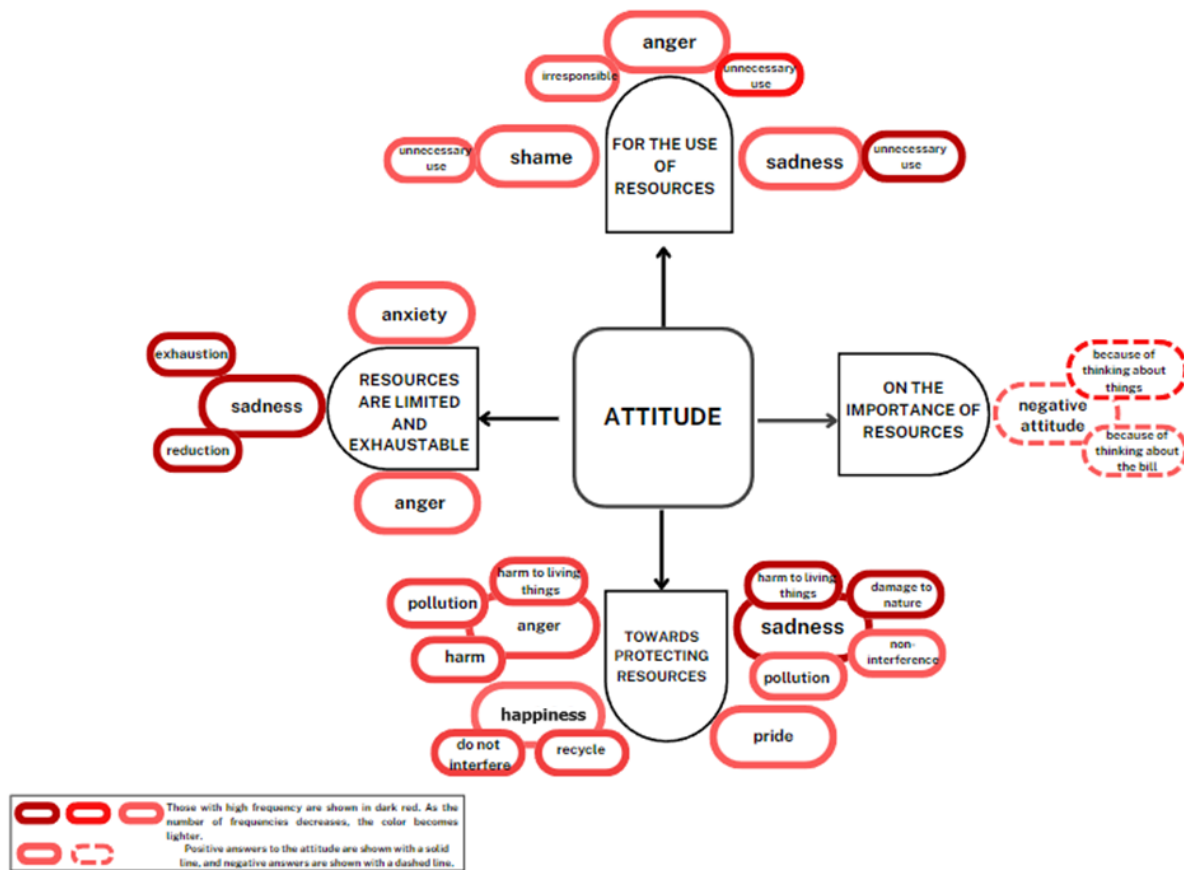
anger

irresponsible

unnecessary use

unnecessary use

shame

FOR THE USE OF RESOURCES

sadness

unnecessary use

anxiety

exhaustion

sadness

reduction

RESOURCES ARE LIMITED AND EXHAUSTABLE

anger

ATTITUDE

ON THE IMPORTANCE OF RESOURCES

negative attitude

because of thinking about things

because of thinking about the bill

harm to living things

pollution

anger

harm

TOWARDS PROTECTING RESOURCES

harm to living things

damage to nature

sadness

non-interference

pollution

happiness

do not interfere

recycle

pride

Those with high frequency are shown in dark red. As the number of frequencies decreases, the color becomes lighter.

Positive answers to the attitude are shown with a solid line, and negative answers are shown with a dashed line.